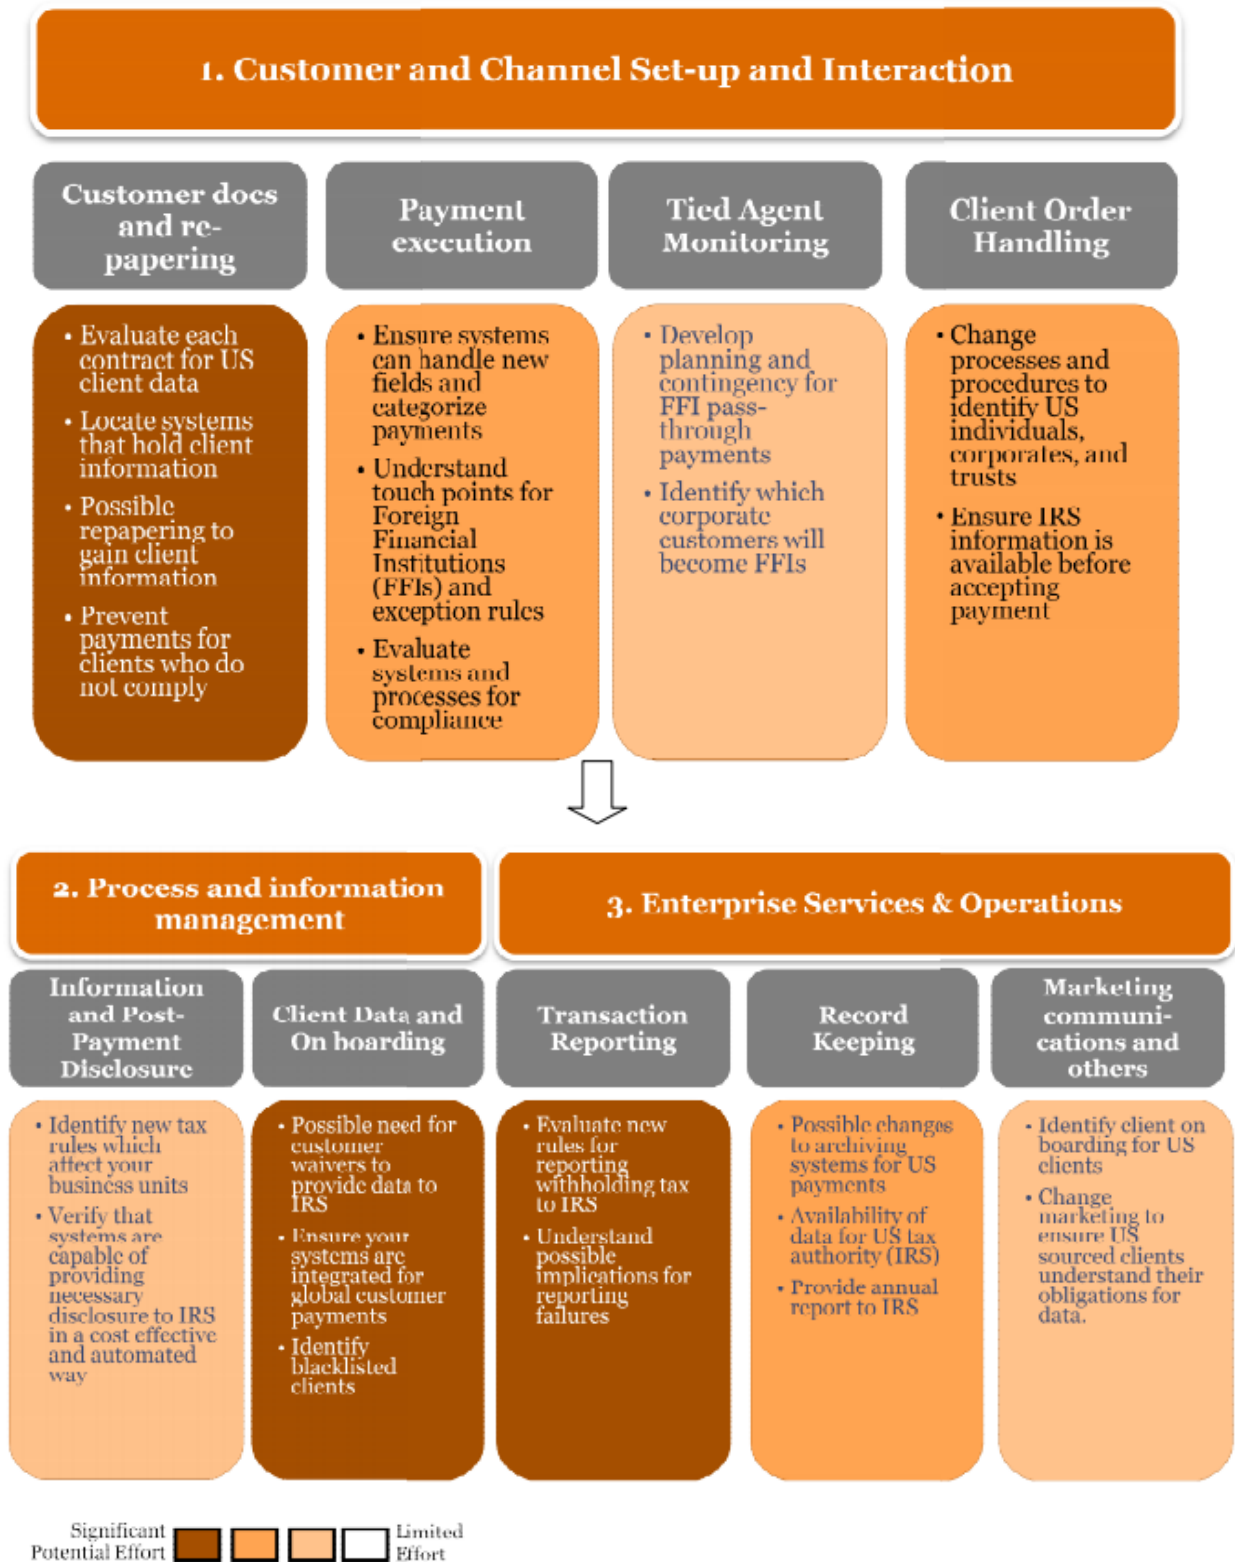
1. Customer and Channel Set-up and Interaction

Customer docs and re-papering

• Evaluate each contract for US client data
• Locate systems that hold client information
• Possible repapering to gain client information
• Prevent payments for clients who do not comply

Payment execution

• Ensure systems can handle new fields and categorize payments
• Understand touch points for Foreign Financial Institutions (FFIs) and exception rules
• Evaluate systems and processes for compliance

Tied Agent Monitoring

• Develop planning and contingency for FFI pass-through payments
• Identify which corporate customers will become FFIs

Client Order Handling

• Change processes and procedures to identify US individuals, corporates, and trusts
• Ensure IRS information is available before accepting payment

2. Process and information management

3. Enterprise Services & Operations

Information and Post-Payment Disclosure

• Identify new tax rules which affect your business units
• Verify that systems are capable of providing necessary disclosure to IRS in a cost effective and automated way

Client Data and On boarding

• Possible need for customer waivers to provide data to IRS
• Ensure your systems are integrated for global customer payments
• Identify blacklisted clients

Transaction Reporting

• Evaluate new rules for reporting withholding tax to IRS
• Understand possible implications for reporting failures

Record Keeping

• Possible changes to archiving systems for US payments
• Availability of data for US tax authority (IRS)
• Provide annual report to IRS

Marketing communi-cations and others

• Identify client on boarding for US clients
• Change marketing to ensure US sourced clients understand their obligations for data.

Significant Potential Effort

Limited Effort